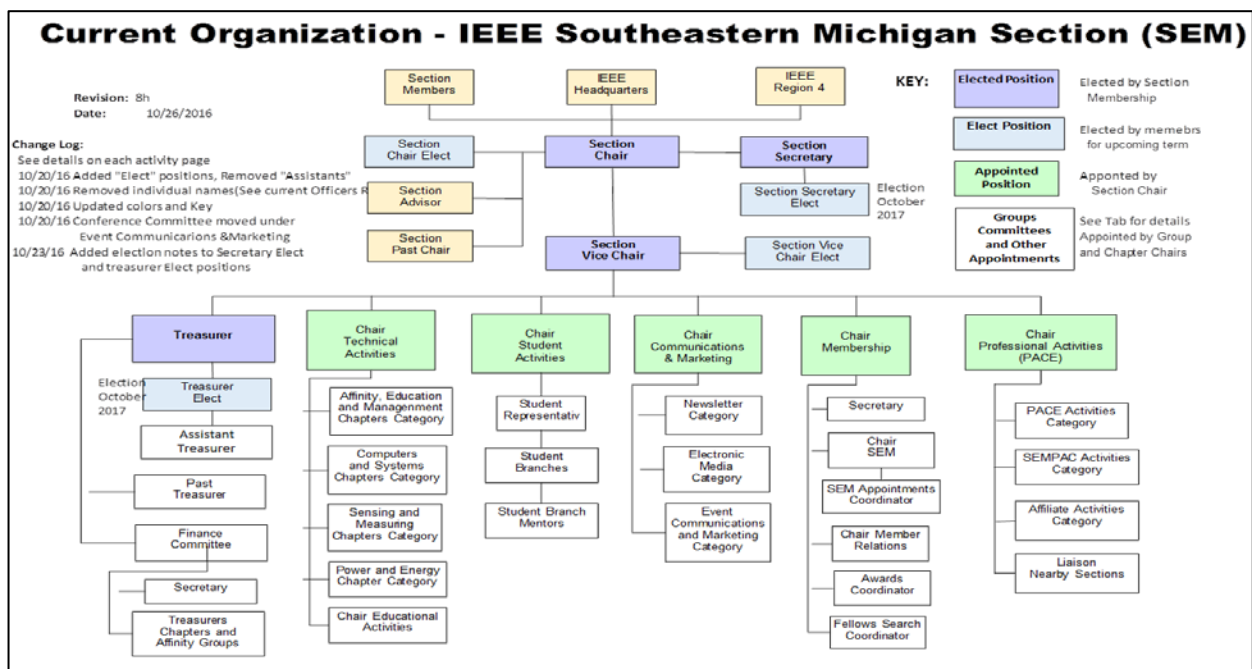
Current Organization - IEEE Southeastern Michigan Section (SEM)

Revision: 8h
Date: 10/26/2016

Change Log:
See details on each activity page
10/20/16 Added "Elect" positions, Removed "Assistants"
10/20/16 Removed individual names(See current Officers R
10/20/16 Updated colors and Key
10/20/16 Conference Committee moved under Event Communicarions &Marketing
10/23/16 Added election notes to Secretary Elect and treasurer Elect positions

Section Members
IEEE Headquarters
IEEE Region 4

KEY:
Elected Position
Elected by Section Membership
Elect Position
Elected by memebrs for upcoming term
Appointed Position
Apponted by Section Chair
Groups Committees and Other Appointmenrts
See Tab for details Appointed by Group and Chapter Chairs

Section Chair Elect
Section Chair
Section Secretary
Section Advisor
Section Secretary Elect
Election October 2017
Section Past Chair
Section Vice Chair
Section Vice Chair Elect

Treasurer
Election October 2017
Treasurer Elect
Assistant Treasurer
Past Treasurer
Finance Committee
Secretary
Treasurers Chapters and Affinity Groups

Chair Technical Activities
Affinity, Education and Managenment Chapters Category
Computers and Systems Chapters Category
Sensing and Measuring Chapters Category
Power and Energy Chapter Category
Chair Educational Activities

Chair Student Activities
Student Representativ
Student Branches
Student Branch Mentors

Chair Communications & Marketing
Newsletter Category
Electronic Media Category
Event Communications and Marketing Category

Chair Membership
Secretary
Chair SEM
SEM Appointments Coordinator
Chair Member Relations
Awards Coordinator
Fellows Search Coordinator

Chair Professional Activities (PACE)
PACE Activities Category
SEMPAC Activities Category
Affiliate Activities Category
Liaison Nearby Sections